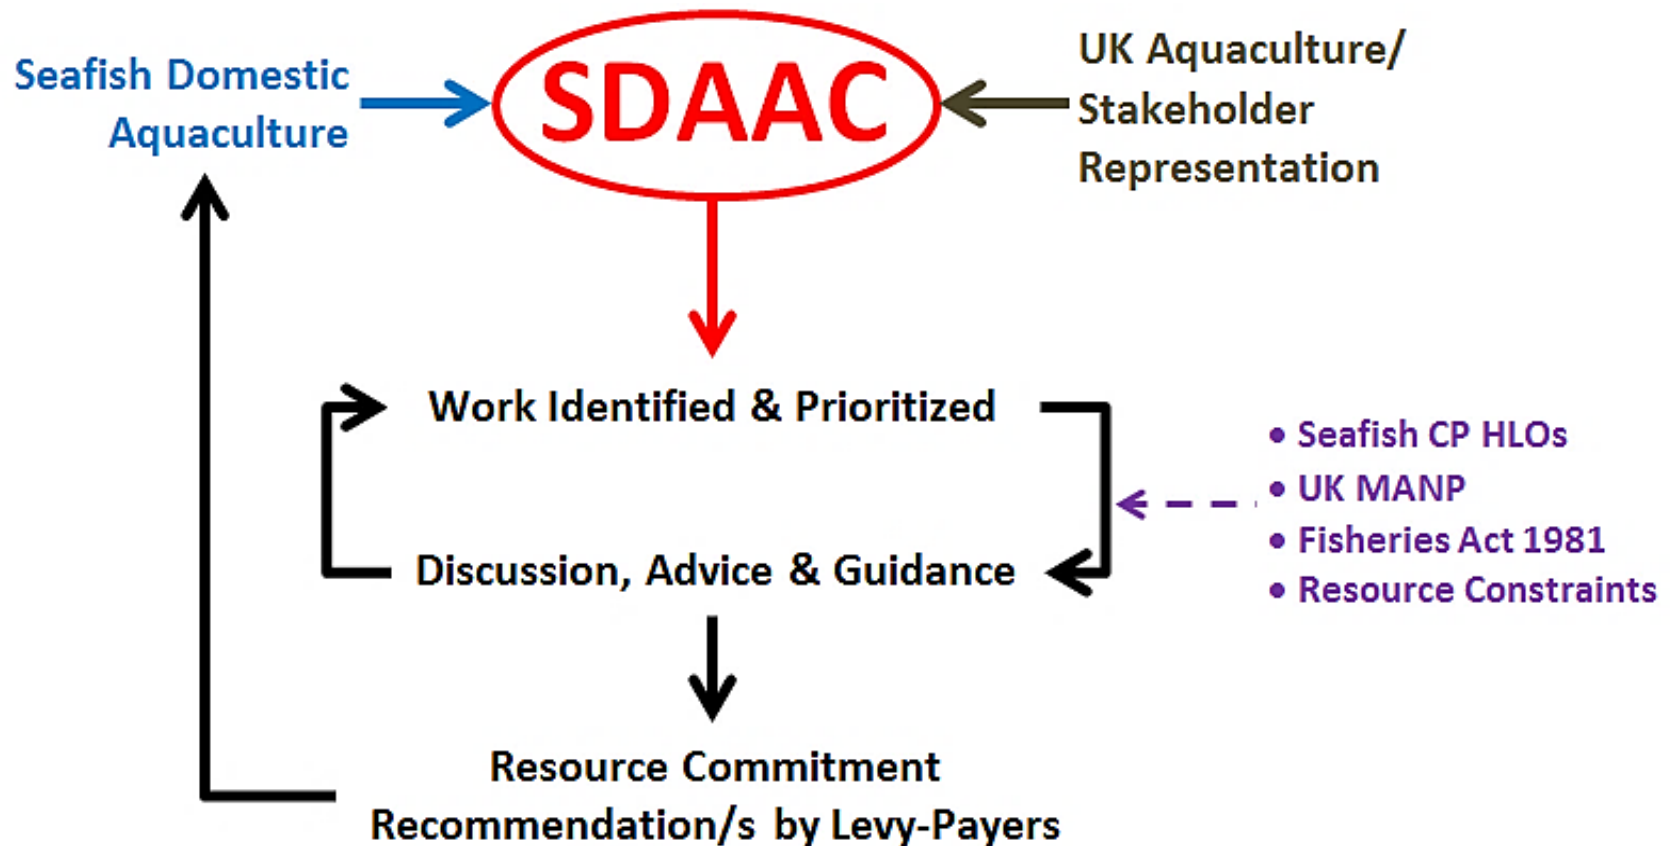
Seafish Domestic Aquaculture

SDAAC

UK Aquaculture/ Stakeholder Representation

Work Identified & Prioritized

Discussion, Advice & Guidance

• Seafish CP HLOs
• UK MANP
• Fisheries Act 1981
• Resource Constraints

Resource Commitment Recommendation/s by Levy-Payers